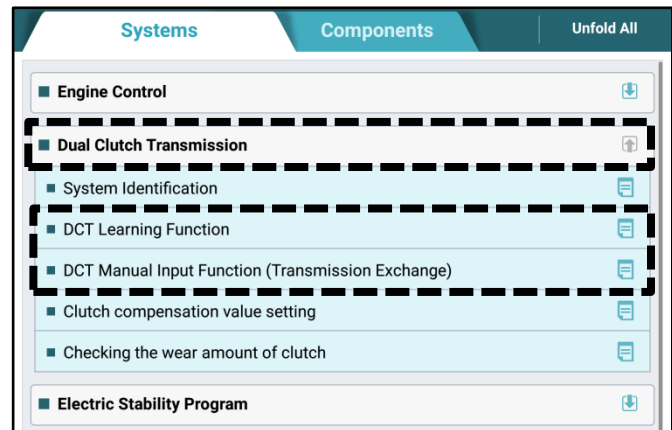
Systems
Components
Unfold All

Engine Control

Dual Clutch Transmission

System Identification

DCT Learning Function

DCT Manual Input Function (Transmission Exchange)

Clutch compensation value setting

Checking the wear amount of clutch

Electric Stability Program